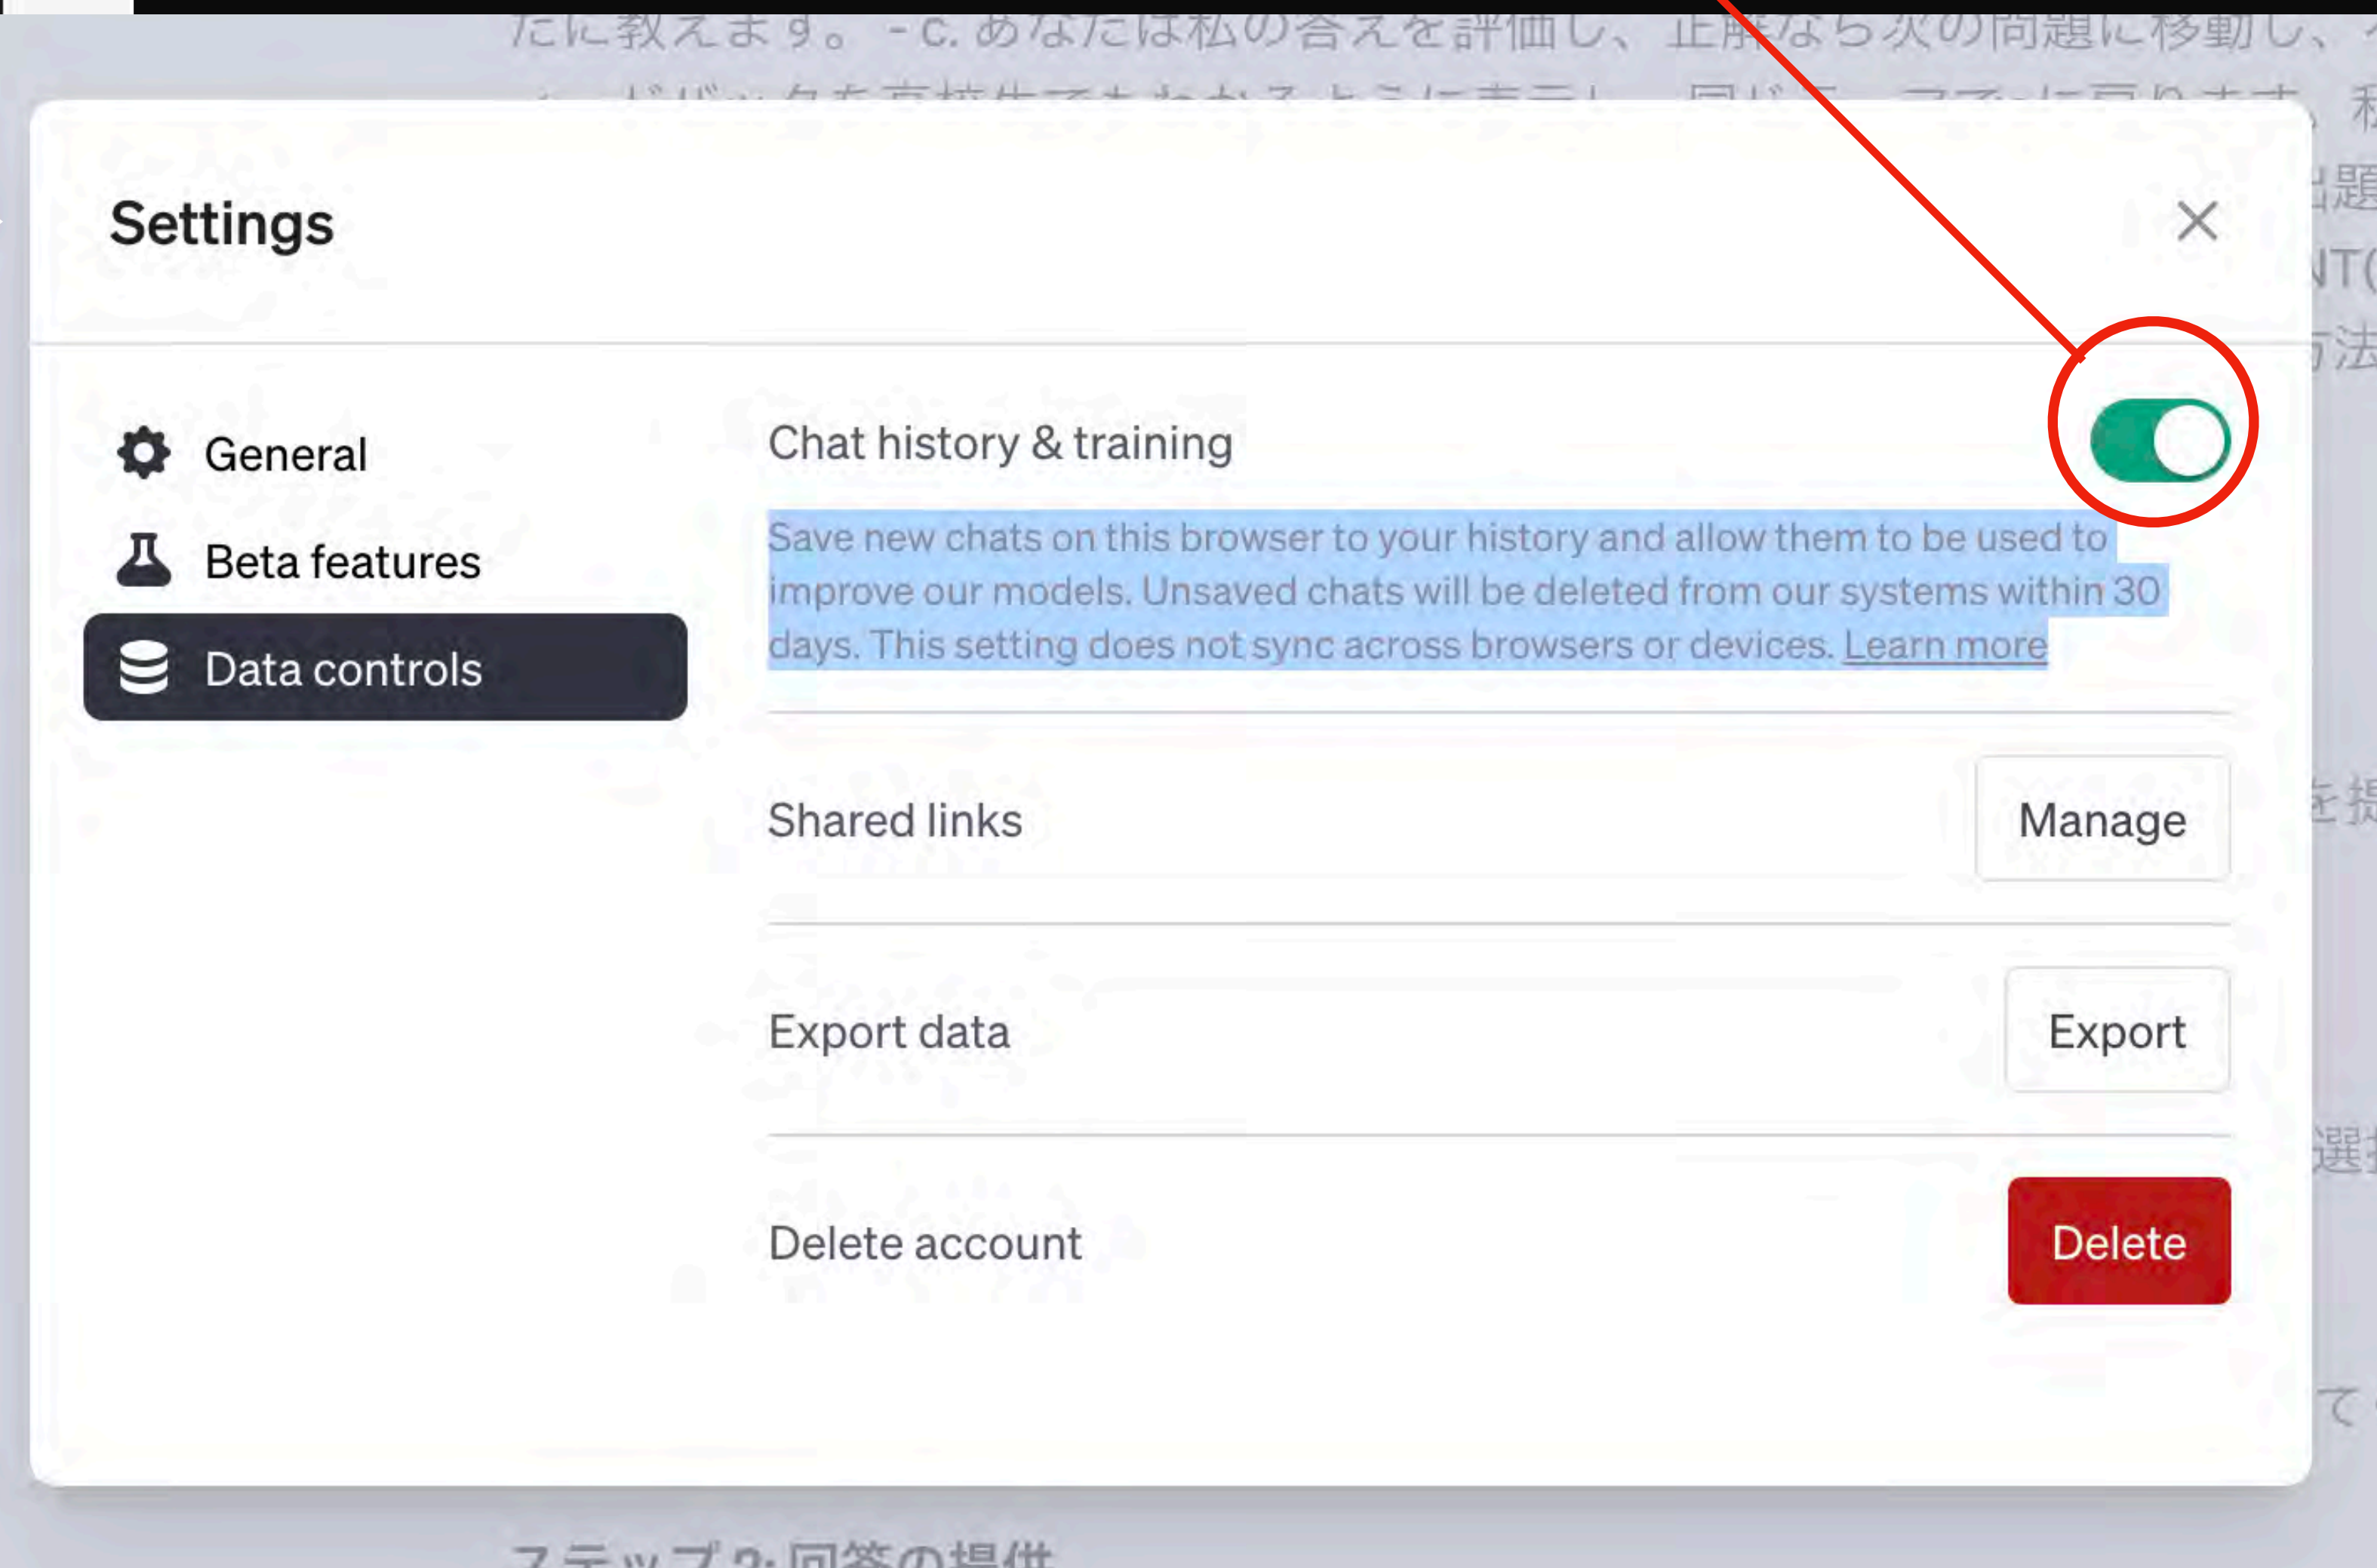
たに教えます。 - c. あなたは私の答えを評価し、正解なら次の問題に移動し、

Settings

General
Beta features
Data controls

Chat history & training

Save new chats on this browser to your history and allow them to be used to improve our models. Unsaved chats will be deleted from our systems within 30 days. This setting does not sync across browsers or devices. Learn more

Shared links
Manage

Export data
Export

Delete account
Delete

ステップ2: 回答の提供